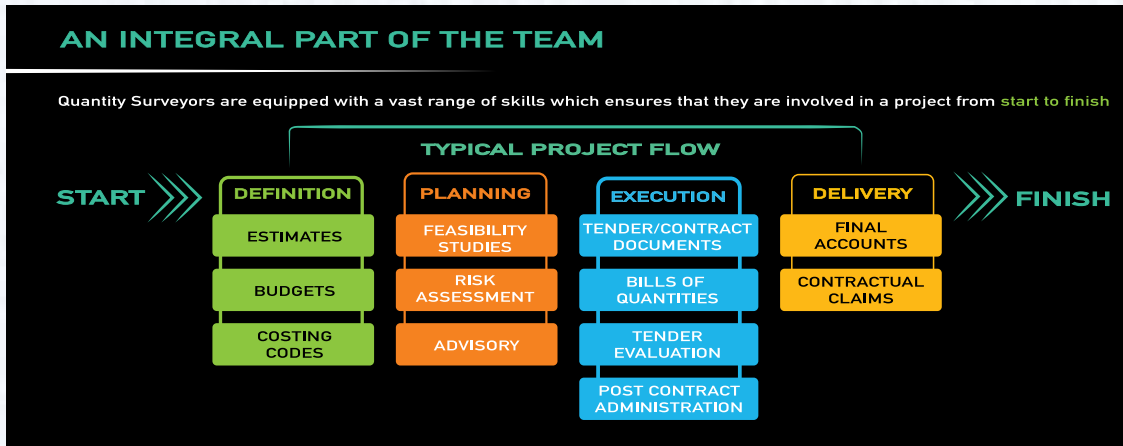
AN INTEGRAL PART OF THE TEAM

Quantity Surveyors are equipped with a vast range of skills which ensures that they are involved in a project from start to finish

TYPICAL PROJECT FLOW

START

DEFINITION
ESTIMATES
BUDGETS
COSTING CODES

PLANNING
FEASIBILITY STUDIES
RISK ASSESSMENT
ADVISORY

EXECUTION
TENDER/CONTRACT DOCUMENTS
BILLS OF QUANTITIES
TENDER EVALUATION
POST CONTRACT ADMINISTRATION

DELIVERY
FINAL ACCOUNTS
CONTRACTUAL CLAIMS

FINISH